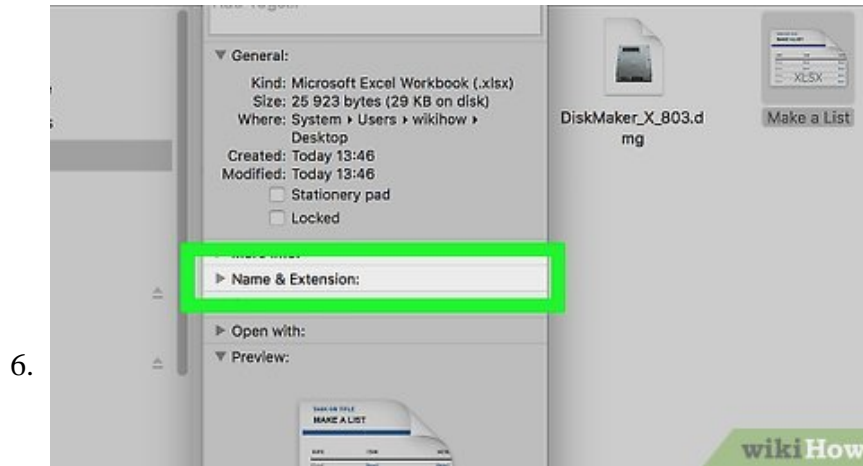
6.

▼ General:

Kind: Microsoft Excel Workbook (.xlsx)
Size: 25 923 bytes (29 KB on disk)
Where: System ▸ Users ▸ wikihow ▸ Desktop
Created: Today 13:46
Modified: Today 13:46

Stationery pad

Locked

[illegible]

▶ Name & Extension:

▶ Open with:

▼ Preview:

MAKE A LIST

DiskMaker_X_803.dmg

XLSX

Make a List

wikiHow